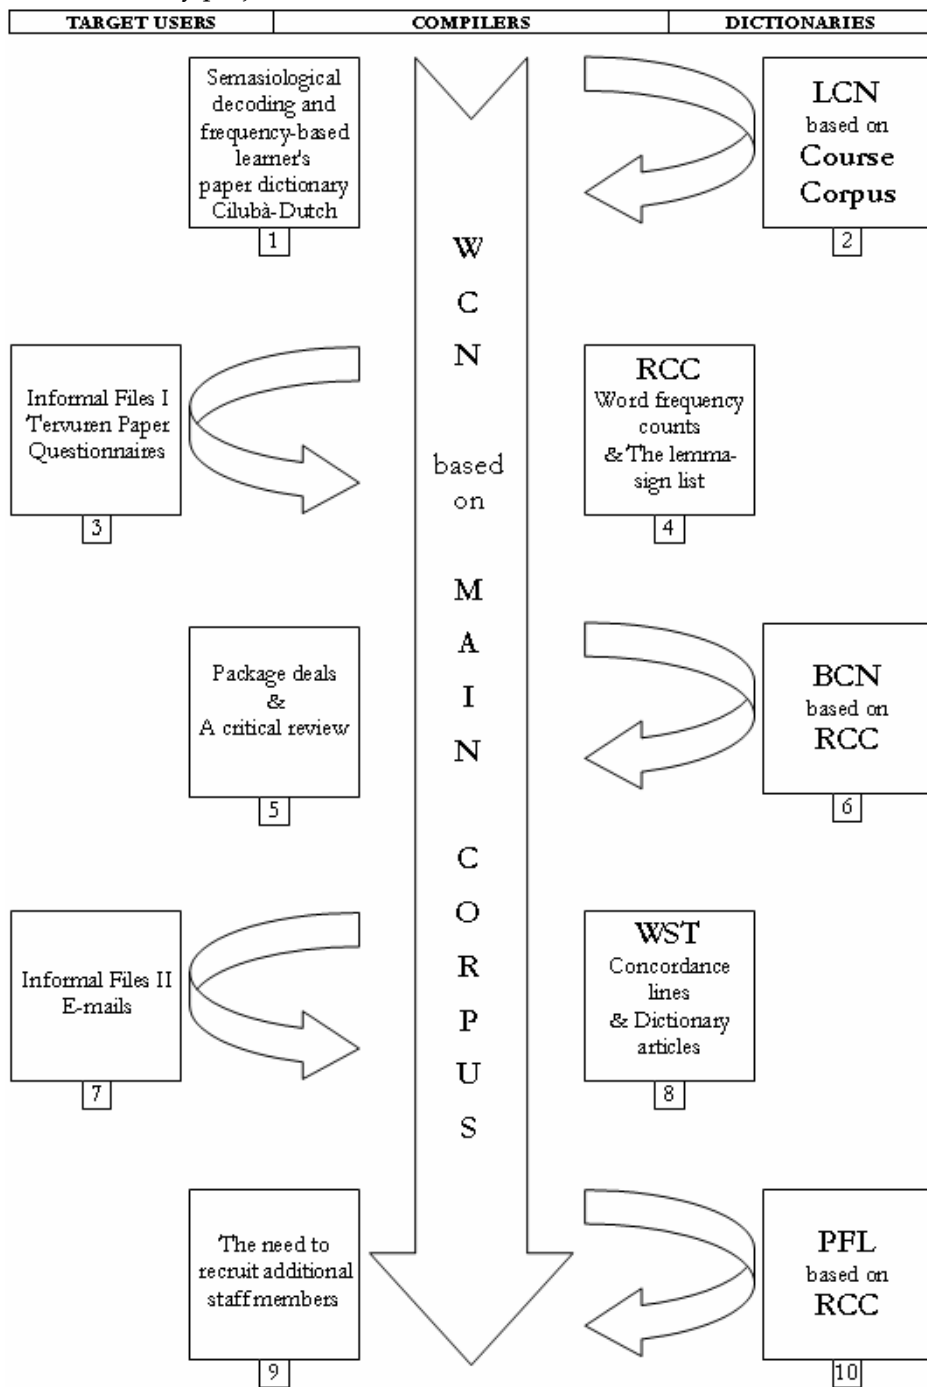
TARGET USERS | COMPILERS | DICTIONARIES

Semasiological decoding and frequency-based learner's paper dictionary Cilubà-Dutch
1

LCN based on Course Corpus
2

W C N based on M A I N C O R P U S

Informal Files I Tervuren Paper Questionnaires
3

RCC Word frequency counts & The lemma-sign list
4

Package deals & A critical review
5

BCN based on RCC
6

Informal Files II E-mails
7

WST Concordance lines & Dictionary articles
8

The need to recruit additional staff members
9

PFL based on RCC
10